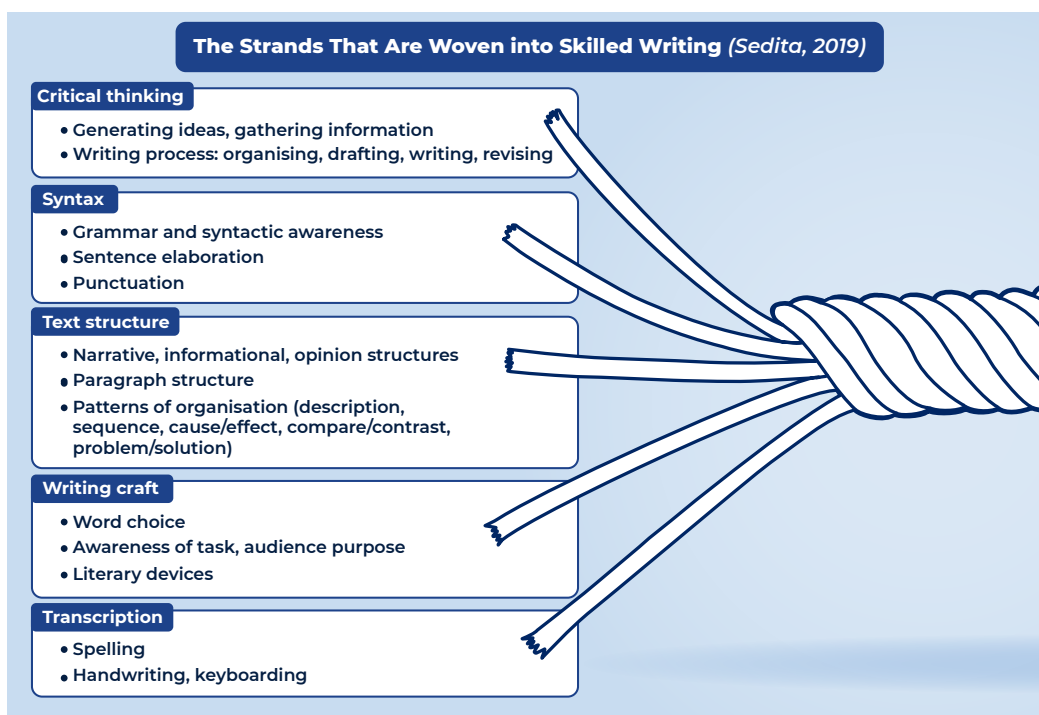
The Strands That Are Woven into Skilled Writing (Sedita, 2019)

Critical thinking
- Generating ideas, gathering information
- Writing process: organising, drafting, writing, revising

Syntax
- Grammar and syntactic awareness
- Sentence elaboration
- Punctuation

Text structure
- Narrative, informational, opinion structures
- Paragraph structure
- Patterns of organisation (description, sequence, cause/effect, compare/contrast, problem/solution)

Writing craft
- Word choice
- Awareness of task, audience purpose
- Literary devices

Transcription
- Spelling
- Handwriting, keyboarding